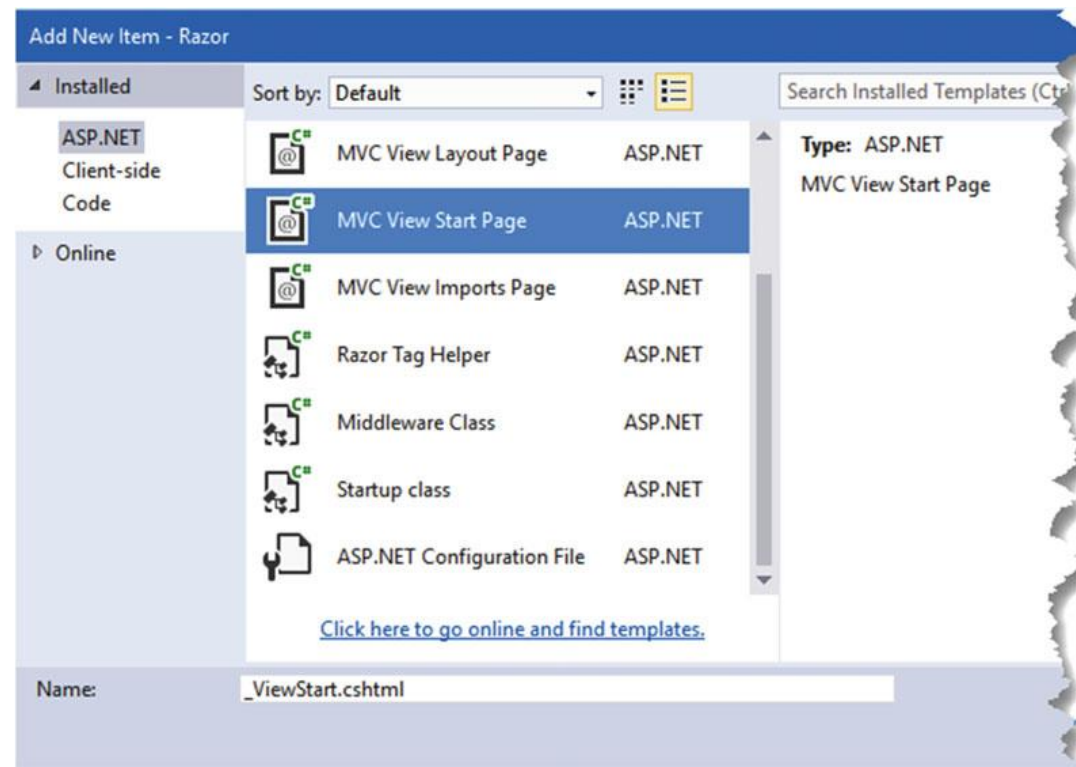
Add New Item - Razor

▲ Installed

ASP.NET
Client-side
Code

▷ Online

Sort by: Default

Search Installed Templates (Ct

MVC View Layout Page ASP.NET
MVC View Start Page ASP.NET
MVC View Imports Page ASP.NET
Razor Tag Helper ASP.NET
Middleware Class ASP.NET
Startup class ASP.NET
ASP.NET Configuration File ASP.NET

Click here to go online and find templates.

Type: ASP.NET
MVC View Start Page

Name: _ViewStart.cshtml